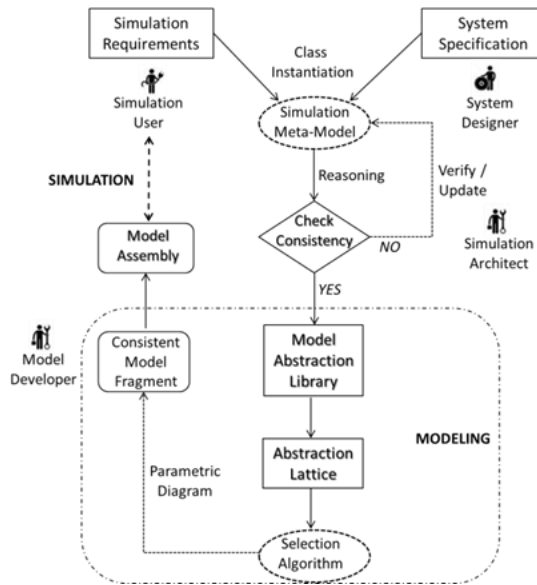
Simulation Requirements

System Specification

Class Instantiation

Simulation User

Simulation Meta-Model

System Designer

Reasoning

Verify / Update

SIMULATION

Check Consistency

NO

Model Assembly

Simulation Architect

YES

Model Developer

Consistent Model Fragment

Model Abstraction Library

MODELING

Abstraction Lattice

Parametric Diagram

Selection Algorithm